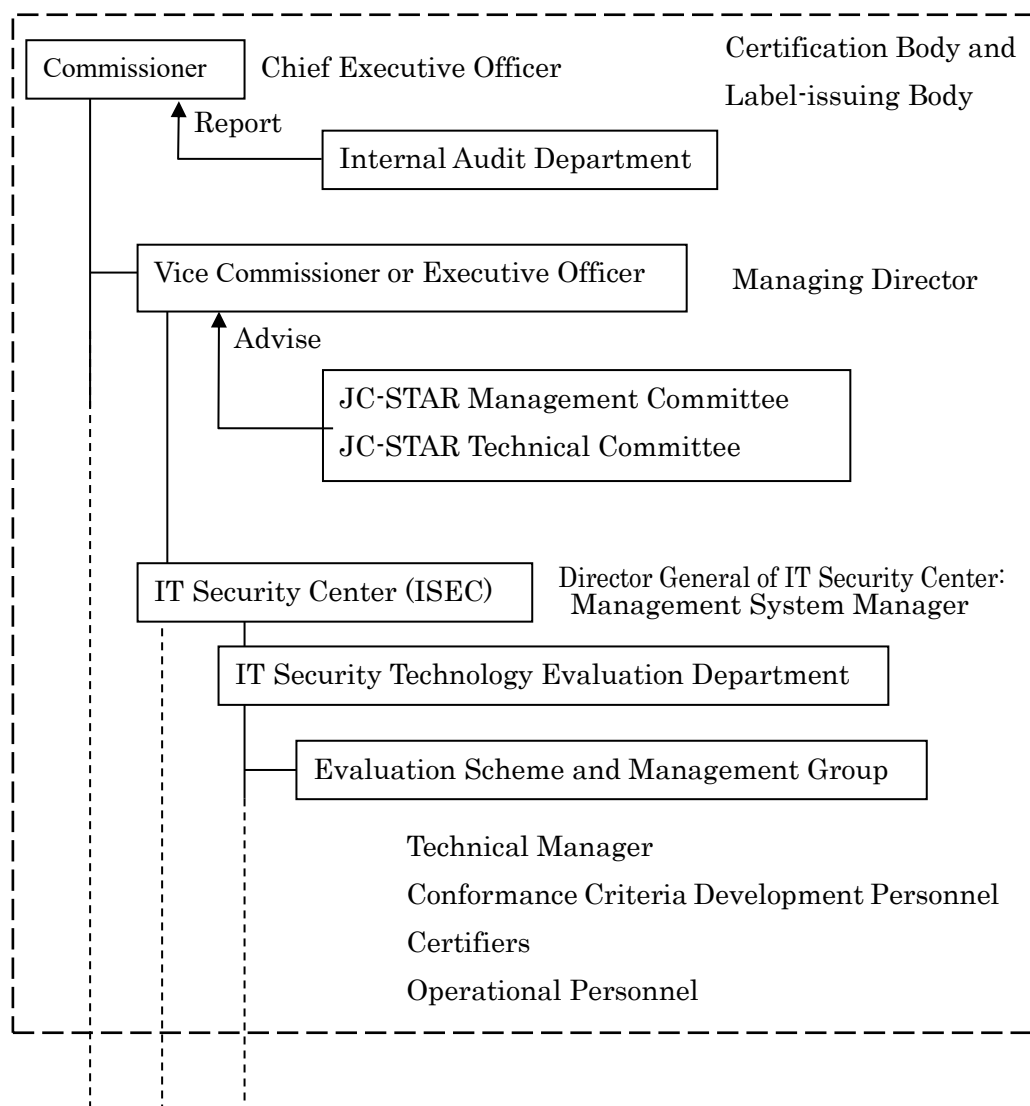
Commissioner

Chief Executive Officer

Certification Body and Label-issuing Body

Report

Internal Audit Department

Vice Commissioner or Executive Officer

Managing Director

Advise

JC-STAR Management Committee
JC-STAR Technical Committee

IT Security Center (ISEC)

Director General of IT Security Center: Management System Manager

IT Security Technology Evaluation Department

Evaluation Scheme and Management Group

Technical Manager
Conformance Criteria Development Personnel
Certifiers
Operational Personnel